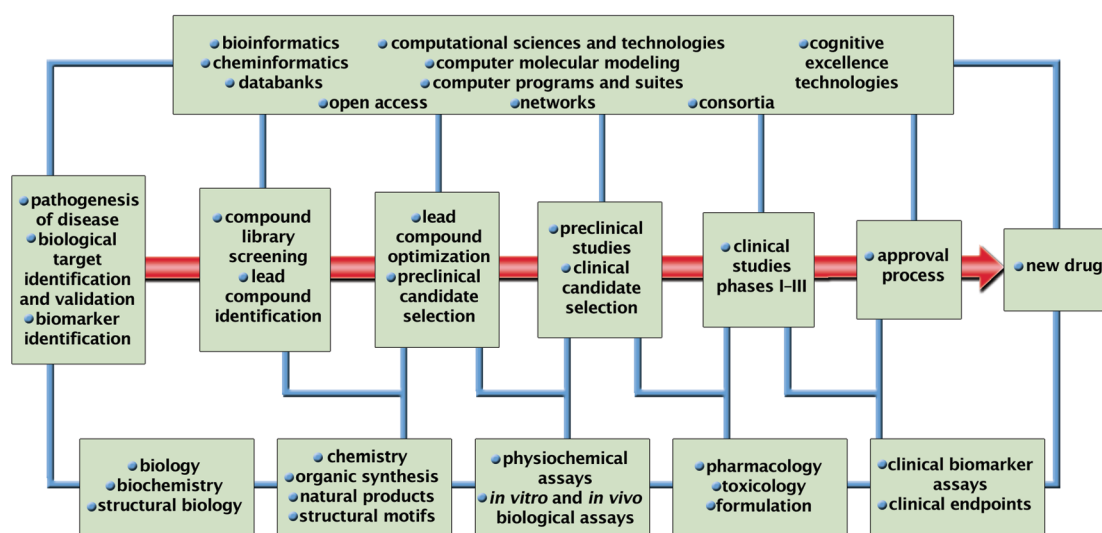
bioinformatics
cheminformatics
databanks
computational sciences and technologies
computer molecular modeling
computer programs and suites
cognitive excellence technologies
open access
networks
consortia

pathogenesis of disease
biological target identification and validation
biomarker identification

compound library screening
lead compound identification

lead compound optimization
preclinical candidate selection

preclinical studies
clinical candidate selection

clinical studies phases I–III

approval process

new drug

biology
biochemistry
structural biology

chemistry
organic synthesis
natural products
structural motifs

physiochemical assays
*in vitro* and *in vivo* biological assays

pharmacology
toxicology
formulation

clinical biomarker assays
clinical endpoints